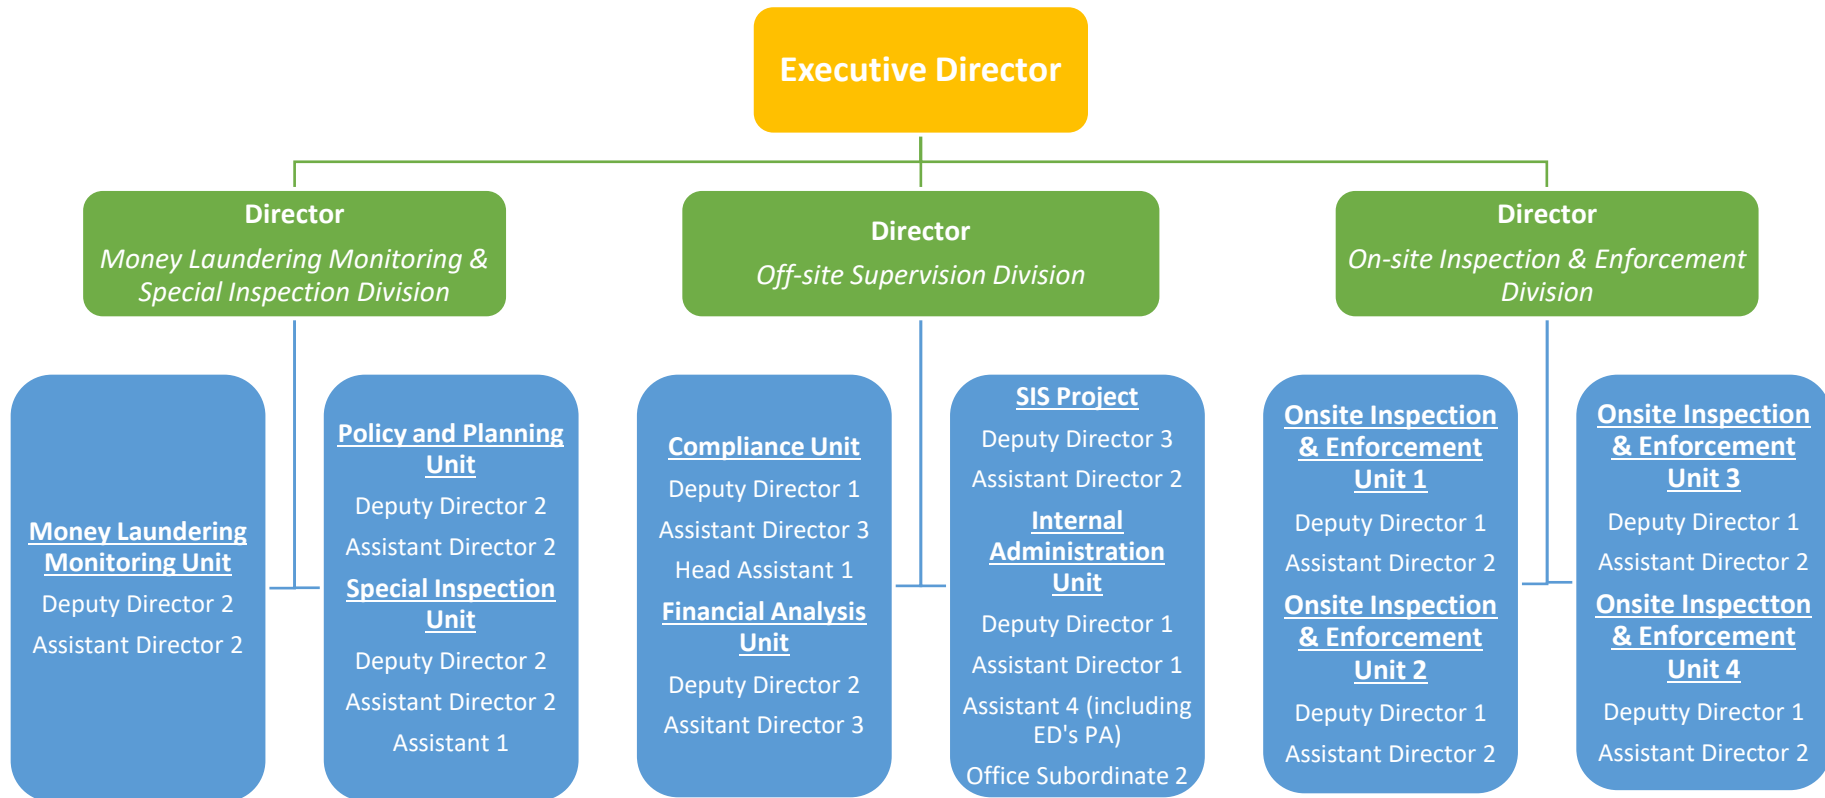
Executive Director

Director
Money Laundering Monitoring & Special Inspection Division

Director
Off-site Supervision Division

Director
On-site Inspection & Enforcement Division

Money Laundering Monitoring Unit
Deputy Director 2
Assistant Director 2

Policy and Planning Unit
Deputy Director 2
Assistant Director 2
Special Inspection Unit
Deputy Director 2
Assistant Director 2
Assistant 1

Compliance Unit
Deputy Director 1
Assistant Director 3
Head Assistant 1
Financial Analysis Unit
Deputy Director 2
Assitant Director 3

SIS Project
Deputy Director 3
Assistant Director 2
Internal Administration Unit
Deputy Director 1
Assistant Director 1
Assistant 4 (including ED's PA)
Office Subordinate 2

Onsite Inspection & Enforcement Unit 1
Deputy Director 1
Assistant Director 2
Onsite Inspection & Enforcement Unit 2
Deputy Director 1
Assistant Director 2

Onsite Inspection & Enforcement Unit 3
Deputy Director 1
Assistant Director 2
Onsite Inspectton & Enforcement Unit 4
Deputty Director 1
Assistant Director 2